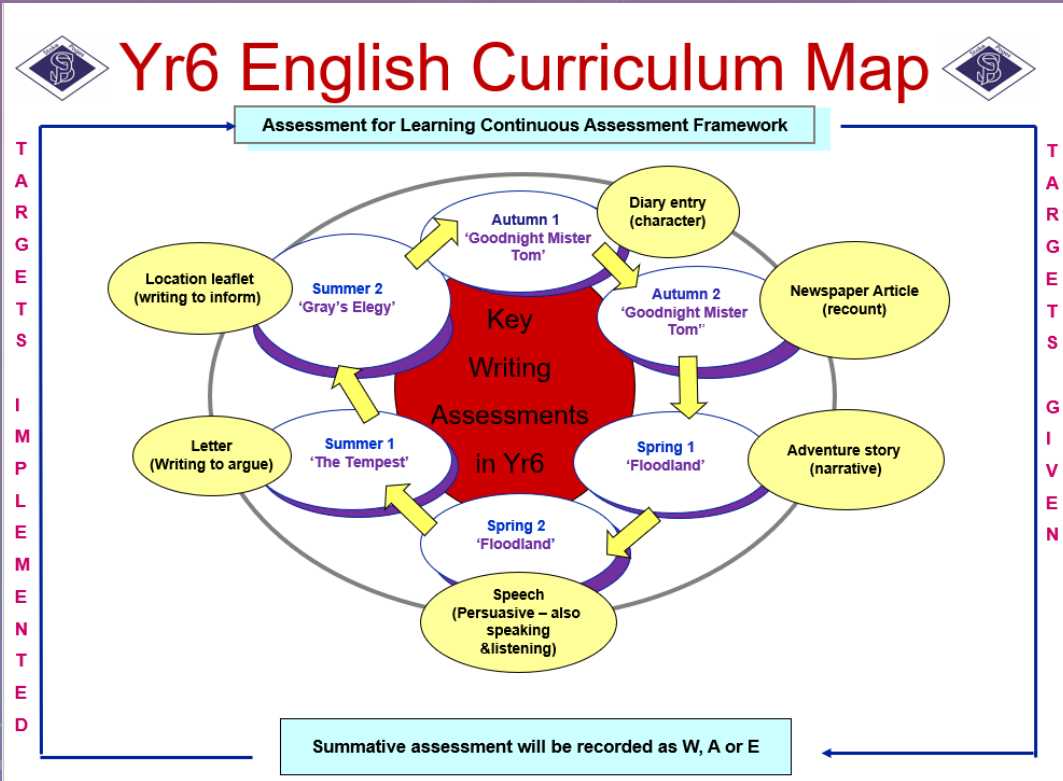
Yr6 English Curriculum Map

Assessment for Learning Continuous Assessment Framework

T A R G E T S I M P L E M E N T E D

T A R G E T S G I V E N

Key Writing Assessments in Yr6

Autumn 1
'Goodnight Mister Tom'

Diary entry (character)

Autumn 2
'Goodnight Mister Tom''

Newspaper Article (recount)

Spring 1
'Floodland'

Adventure story (narrative)

Spring 2
'Floodland'

Speech (Persuasive – also speaking &listening)

Summer 1
'The Tempest'

Letter (Writing to argue)

Summer 2
'Gray's Elegy'

Location leaflet (writing to inform)

Summative assessment will be recorded as W, A or E